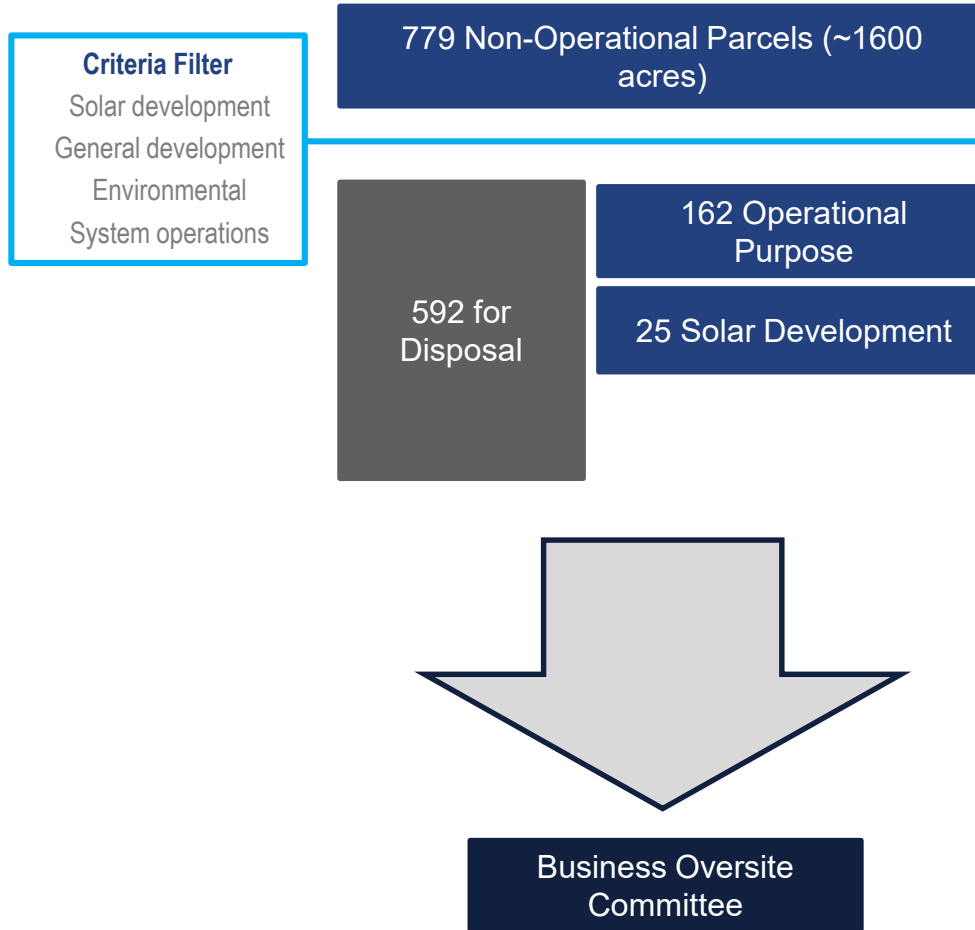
779 Non-Operational Parcels (~1600 acres)

Criteria Filter
Solar development
General development
Environmental
System operations

592 for Disposal

162 Operational Purpose

25 Solar Development

Business Oversite Committee